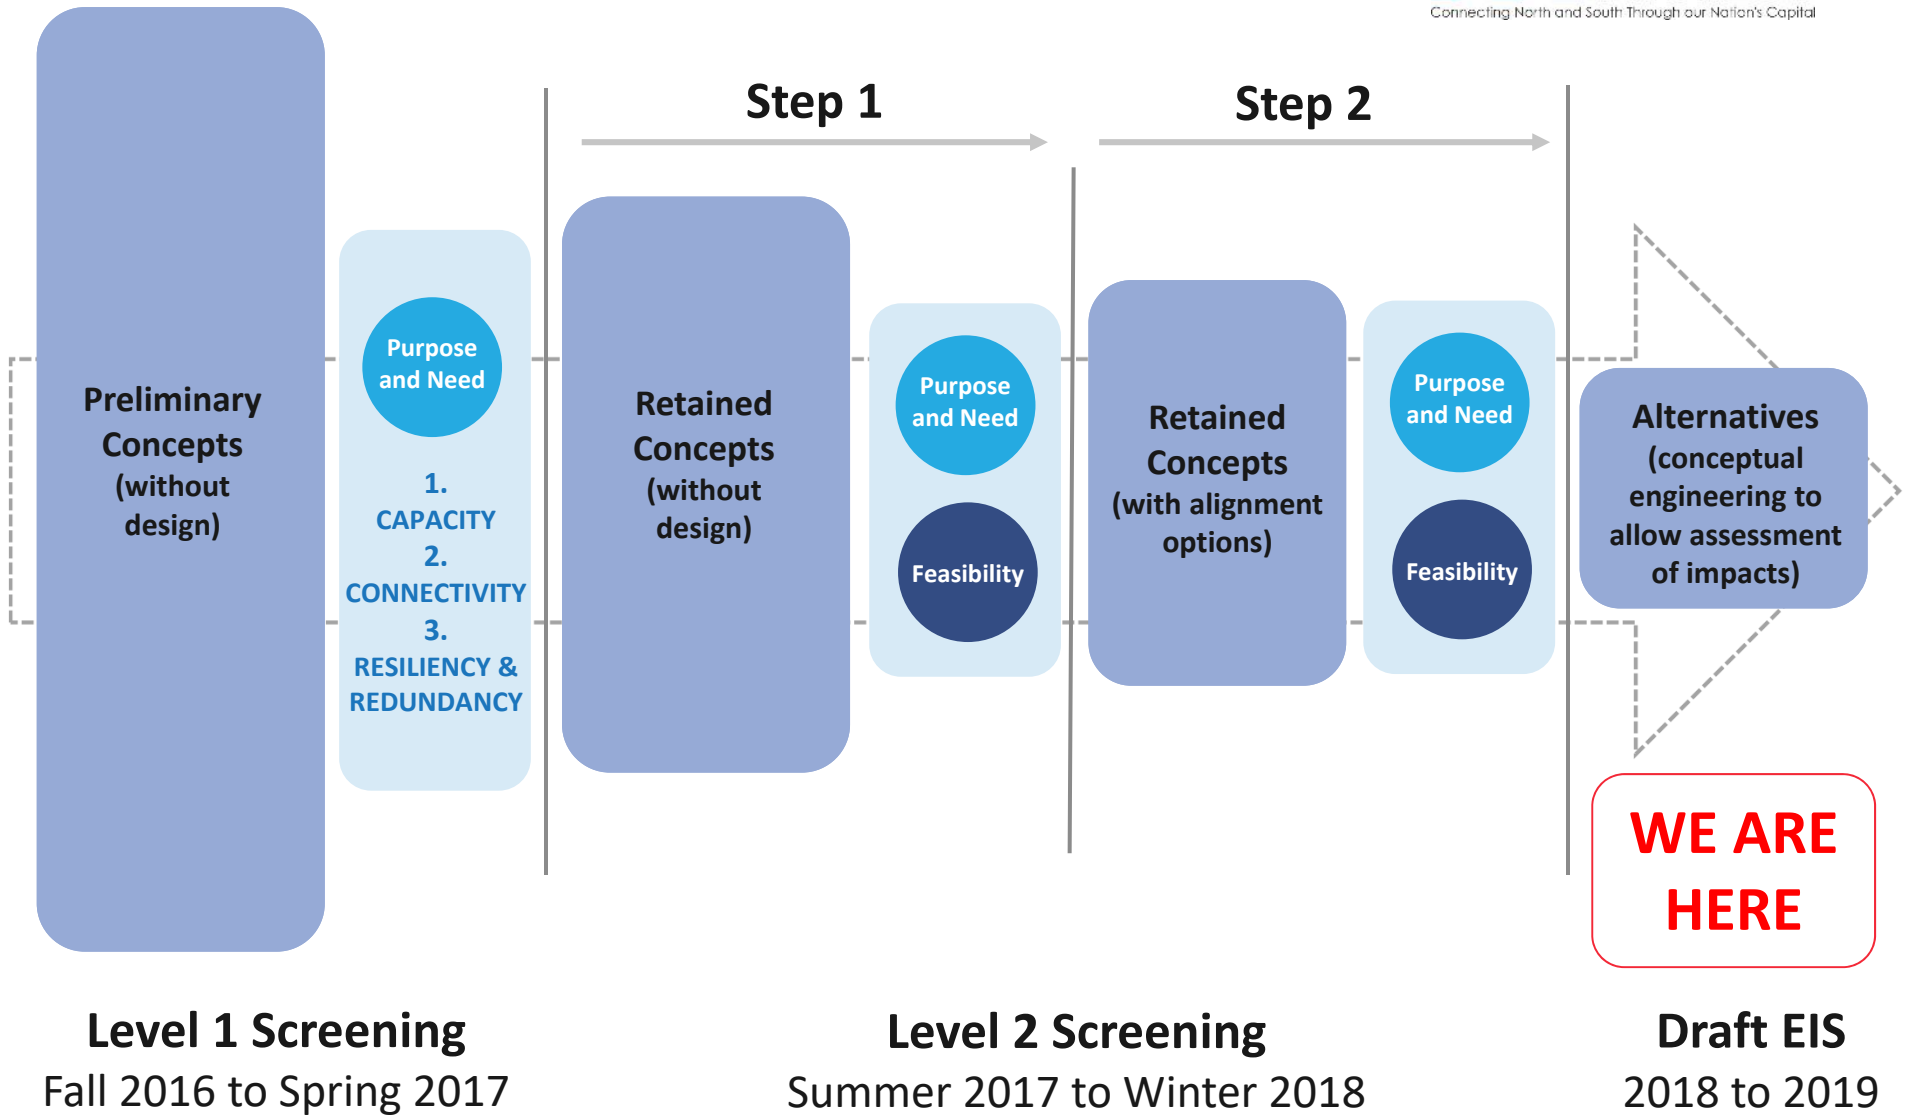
Connecting North and South Through our Nation's Capital

Step 1

Step 2

Preliminary Concepts (without design)

Purpose and Need

1. CAPACITY
2. CONNECTIVITY
3. RESILIENCY & REDUNDANCY

Retained Concepts (without design)

Purpose and Need

Feasibility

Retained Concepts (with alignment options)

Purpose and Need

Feasibility

Alternatives (conceptual engineering to allow assessment of impacts)

WE ARE HERE

Level 1 Screening
Fall 2016 to Spring 2017

Level 2 Screening
Summer 2017 to Winter 2018

Draft EIS
2018 to 2019